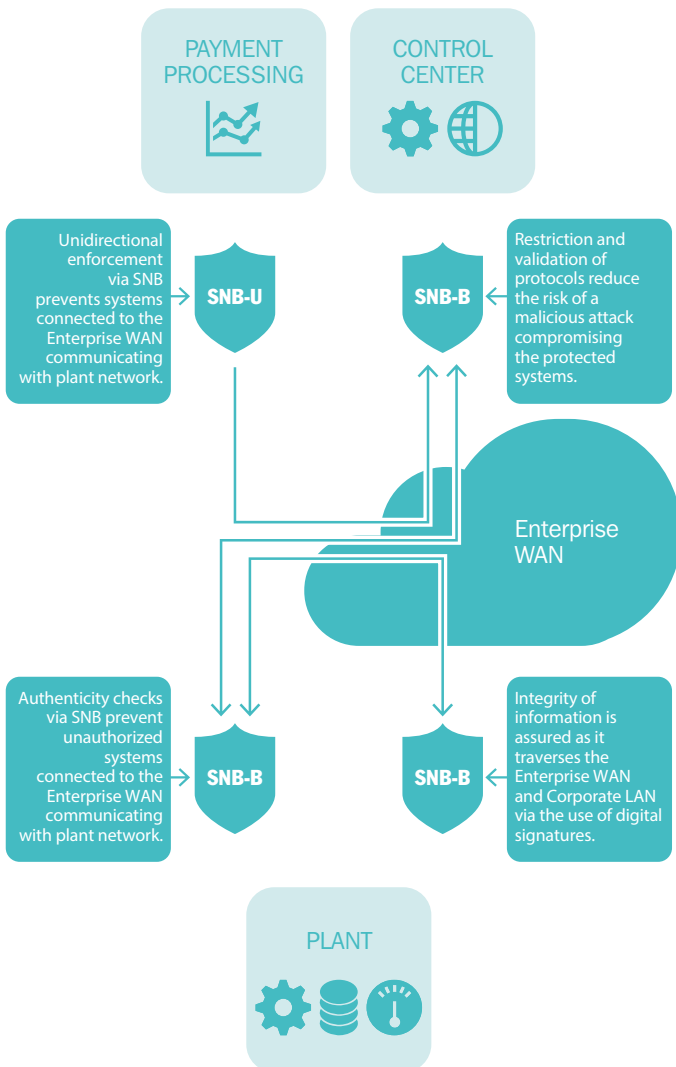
PAYMENT PROCESSING

CONTROL CENTER

Unidirectional enforcement via SNB prevents systems connected to the Enterprise WAN communicating with plant network.

SNB-U

SNB-B

Restriction and validation of protocols reduce the risk of a malicious attack compromising the protected systems.

Enterprise WAN

Authenticity checks via SNB prevent unauthorized systems connected to the Enterprise WAN communicating with plant network.

SNB-B

SNB-B

Integrity of information is assured as it traverses the Enterprise WAN and Corporate LAN via the use of digital signatures.

PLANT